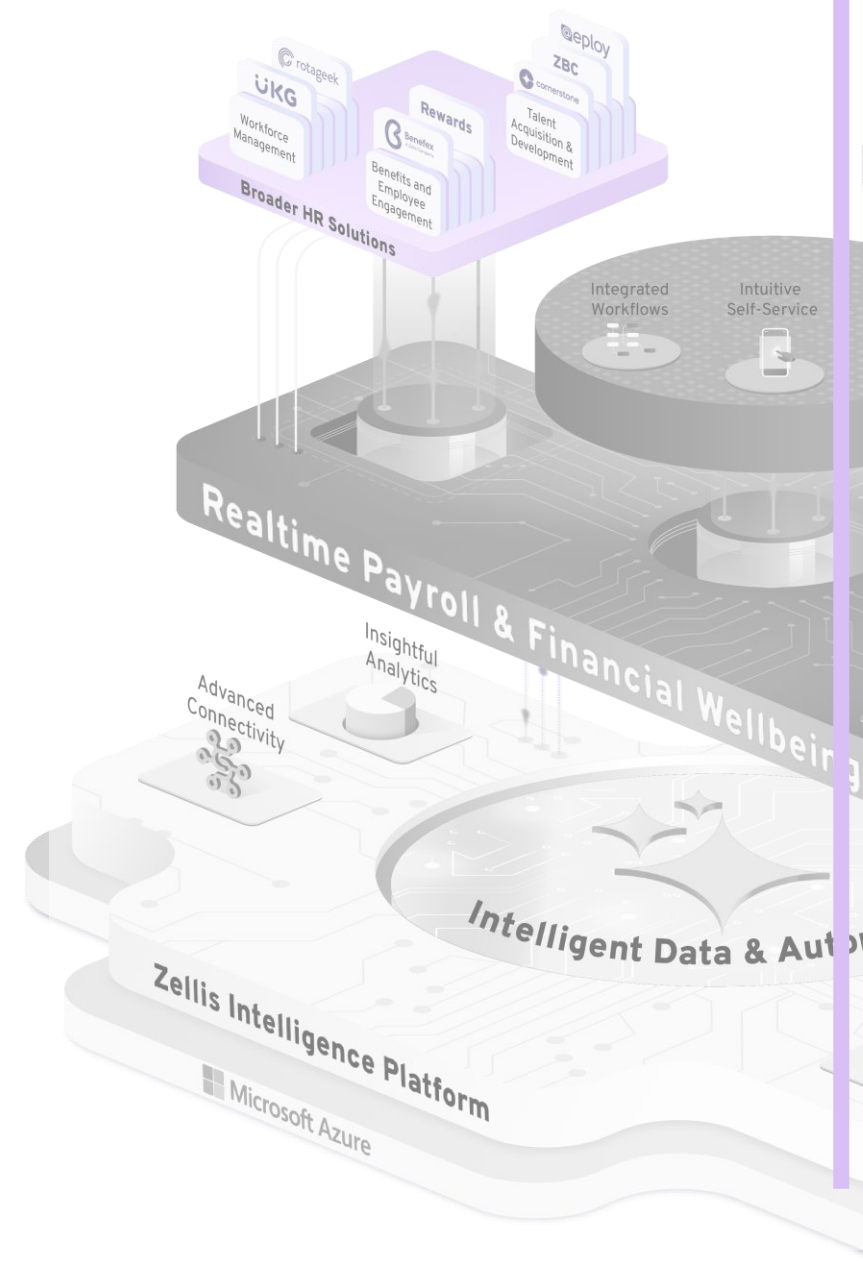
rotageek
UKG
Workforce Management
Rewards
Benefex
Benefits and Employee Engagement
Deploy
ZBC
cornerstone
Talent Acquisition & Development
Broader HR Solutions
Integrated Workflows
Intuitive Self-Service
Realtime Payroll & Financial Wellbeing
Insightful Analytics
Advanced Connectivity
Intelligent Data & Aut
Zellis Intelligence Platform
Microsoft Azure